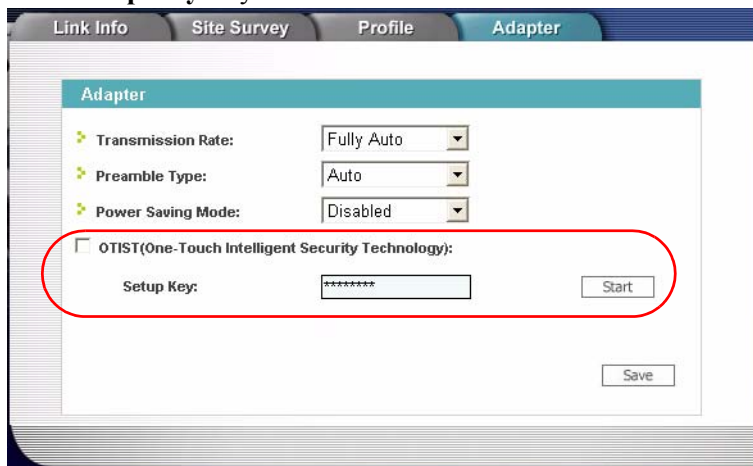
Link Info
Site Survey
Profile
Adapter

Adapter

Transmission Rate: Fully Auto
Preamble Type: Auto
Power Saving Mode: Disabled

OTIST(One-Touch Intelligent Security Technology):

Setup Key: ********* Start

Save